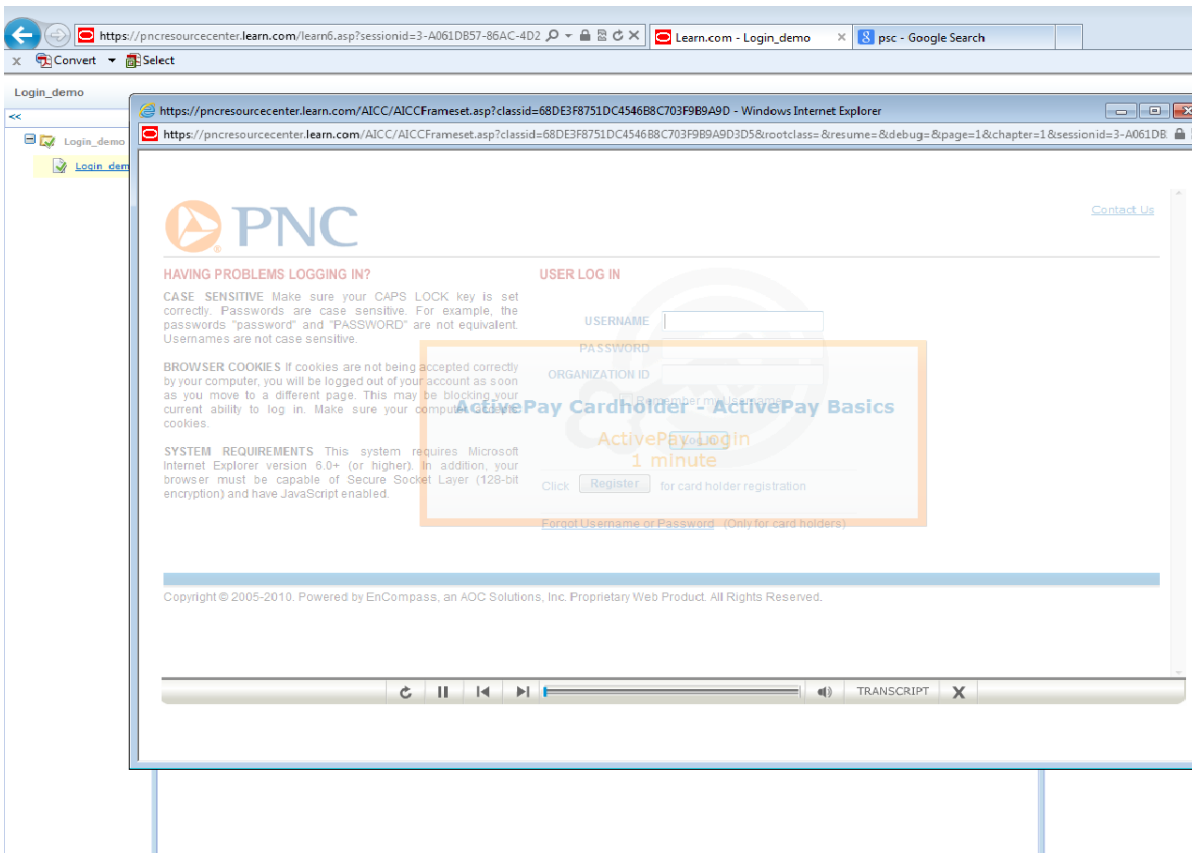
https://pncresourcecenter.learn.com/learn6.asp?sessionid=3-A061DB57-86AC-4D2
Learn.com - Login_demo
psc - Google Search
x Convert Select

Login_demo
<<
Login_demo
Login_dem

https://pncresourcecenter.learn.com/AICC/AICCFrameset.asp?classid=68DE3F8751DC4546B8C703F9B9A9D - Windows Internet Explorer
https://pncresourcecenter.learn.com/AICC/AICCFrameset.asp?classid=68DE3F8751DC4546B8C703F9B9A9D3D5&rootclass=&resume=&debug=&page=1&chapter=1&sessionid=3-A061DB

PNC
Contact Us

HAVING PROBLEMS LOGGING IN?

CASE SENSITIVE Make sure your CAPS LOCK key is set correctly. Passwords are case sensitive. For example, the passwords "password" and "PASSWORD" are not equivalent. Usernames are not case sensitive.

BROWSER COOKIES If cookies are not being accepted correctly by your computer, you will be logged out of your account as soon as you move to a different page. This may be blocking your current ability to log in. Make sure your computer accepts cookies.

SYSTEM REQUIREMENTS This system requires Microsoft Internet Explorer version 6.0+ (or higher). In addition, your browser must be capable of Secure Socket Layer (128-bit encryption) and have JavaScript enabled.

USER LOG IN
USERNAME
PASSWORD
ORGANIZATION ID
Remember my Username
Log In
Click Register for card holder registration
Forgot Username or Password (Only for card holders)

ActivePay Cardholder - ActivePay Basics
ActivePay Login
1 minute

Copyright © 2005-2010. Powered by EnCompass, an AOC Solutions, Inc. Proprietary Web Product. All Rights Reserved.

TRANSCRIPT